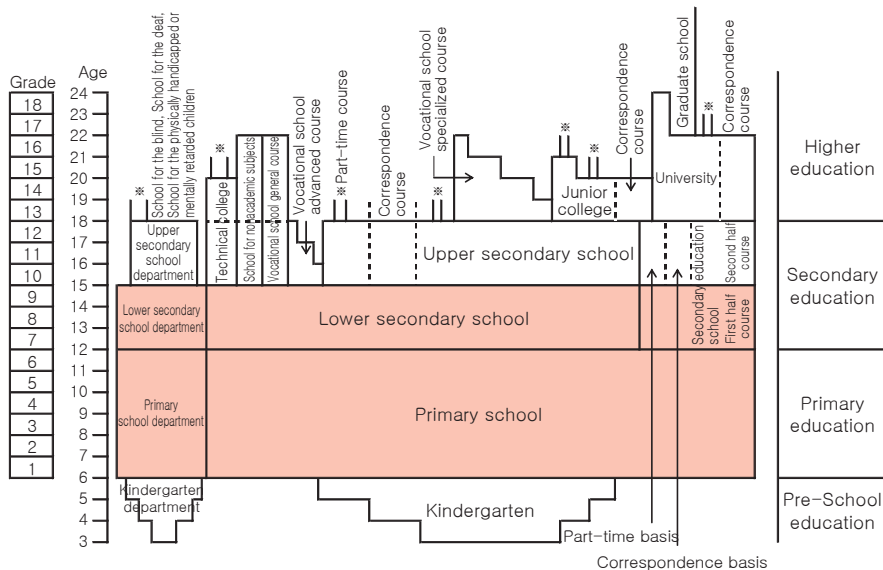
Grade
18
17
16
15
14
13
12
11
10
9
8
7
6
5
4
3
2
1

Age
24
23
22
21
20
19
18
17
16
15
14
13
12
11
10
9
8
7
6
5
4
3

School for the blind, School for the deaf, School for the physically handicapped or mentally retarded children

※

Upper secondary school department

Lower secondary school department

Primary school department

Kindergarten department

Technical college

※

School for nonacademic subjects

Vocational school general course

Vocational school advanced course

※ Part-time course

Correspondence course

※

Vocational school specialized course

※

※

Correspondence course

Junior college

Graduate school

※

Correspondence course

University

Upper secondary school

Secondary education school

Second half course

First half course

Lower secondary school

Primary school

Kindergarten

Part-time basis

Correspondence basis

Higher education

Secondary education

Primary education

Pre-School education